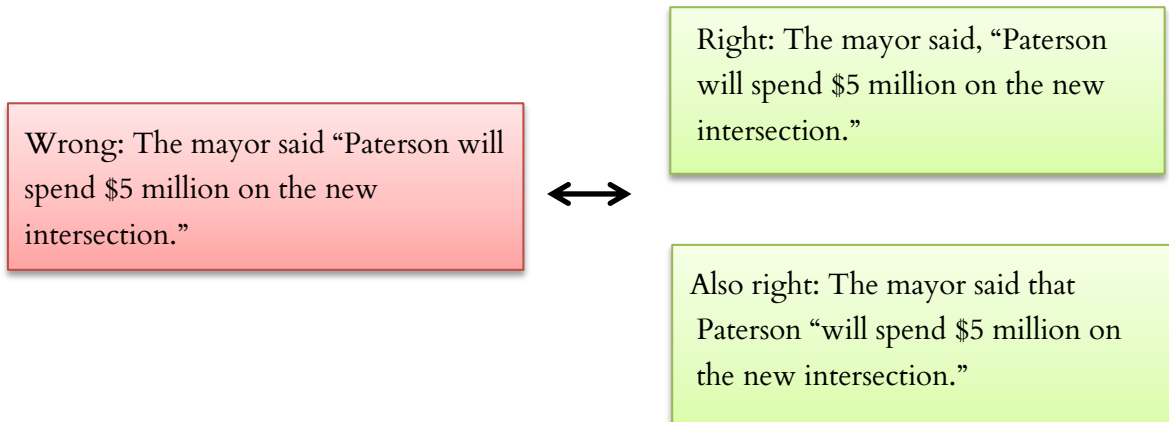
Wrong: The mayor said “Paterson will spend \$5 million on the new intersection.”

Right: The mayor said, “Paterson will spend \$5 million on the new intersection.”

Also right: The mayor said that Paterson “will spend \$5 million on the new intersection.”